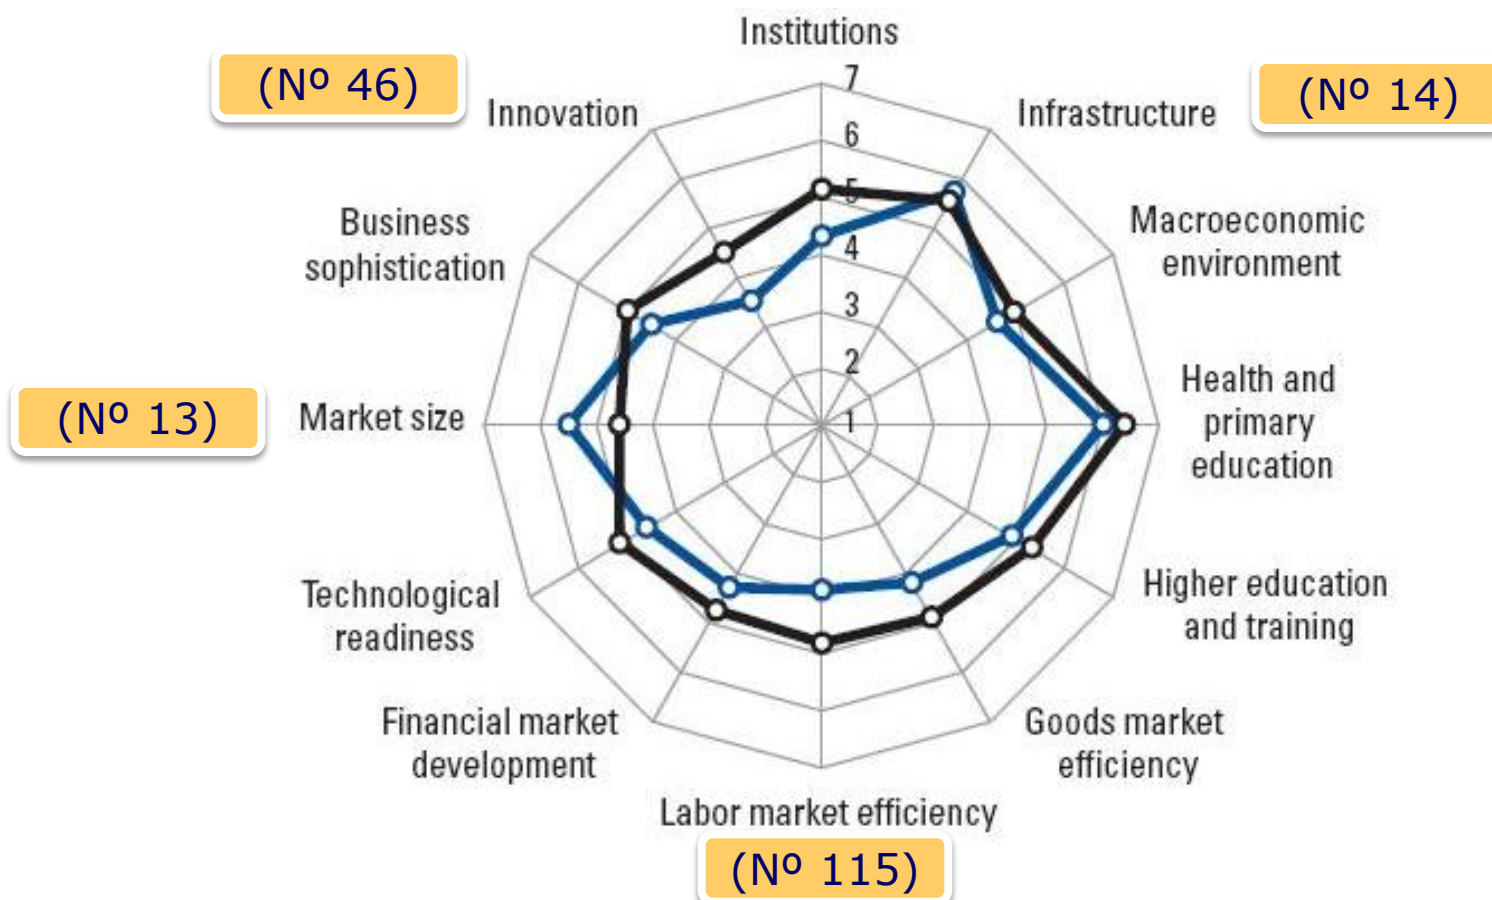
(Nº 46)

Institutions

7

6

5

4

3

2

1

Infrastructure

(Nº 14)

Innovation

Business sophistication

Macroeconomic environment

(Nº 13)

Market size

Health and primary education

Higher education and training

Technological readiness

Financial market development

Goods market efficiency

Labor market efficiency

(Nº 115)